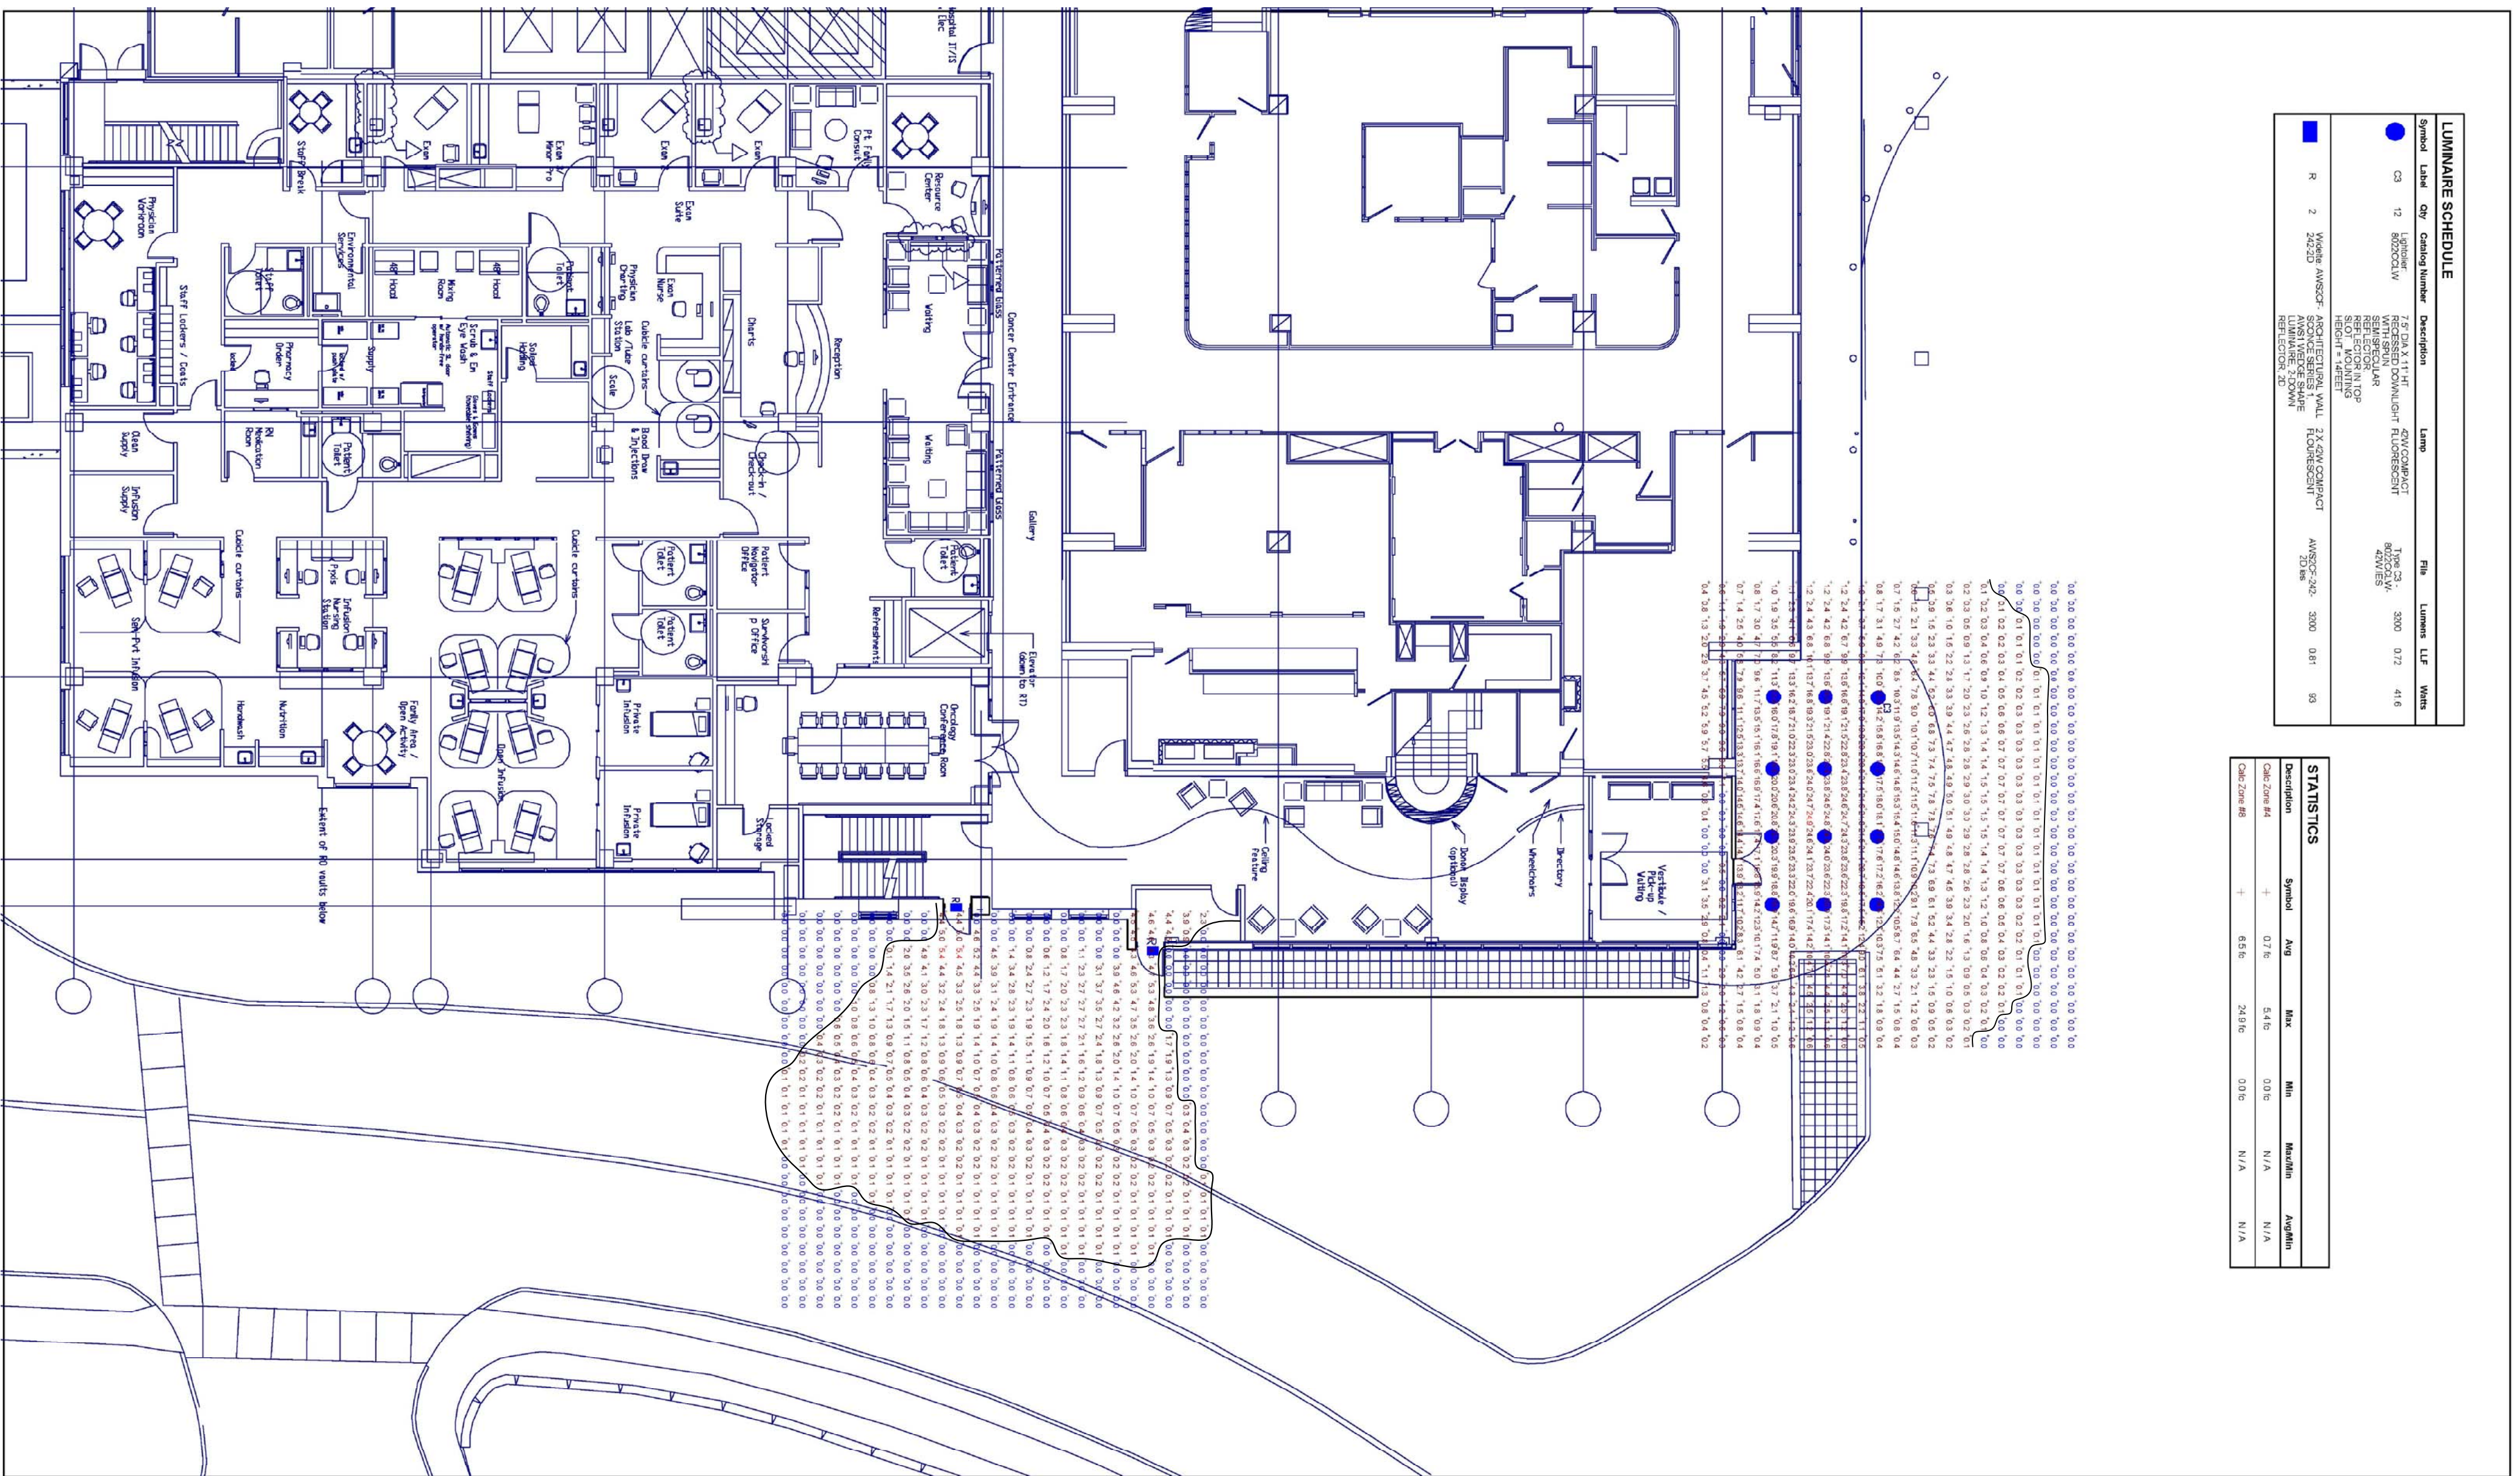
LUMINAIRE SCHEDULE

| Symbol | Label | Qty | Catalog Number | Description | Lamp | File | Lumens | LLF | Watts |
|---|---|---|---|---|---|---|---|---|---|
| | C3 | 12 | Lightolier 8022CCLW | 7.5" D.A. X 11" HT. RECESSED DOWNLIGHT WITH SPUN SEMISPECULAR REFLECTOR, REFLECTOR IN TOP SLOT MOUNTING HEIGHT = 14FEET | 42W COMPACT FLUORESCENT | Type C3 - 8022CCLW-42W.IES | 3000 | 0.72 | 41.6 |
| | R | 2 | Widelite AWS2CF-242-2D | ARCHITECTURAL WALL SCONCE SERIES AWS1 WEDGE SHAPE LUMINAIRE, 2-DOWN REFLECTOR 2D | 2X 42W COMPACT FLUORESCENT | AWS2CF-242-2D.ies | 3000 | 0.81 | 93 |

STATISTICS

| Description | Symbol | Avg | Max | Min | Max/Min | Avg/Min |
|---|---|---|---|---|---|---|
| Calc Zone #4 | + | 0.7 fc | 5.4 fc | 0.0 fc | N/A | N/A |
| Calc Zone #8 | + | 6.5 fc | 24.8 fc | 0.0 fc | N/A | N/A |

Physician Work-room
Staff Lockers / Coats
Staff Break
Staff Toilet
Environmental Services
Exam
Exam Minor Pro
Exam
Exam
Exam Suite
Pt Family Consult
Resource Center
48" Hood
Mixing Room
48" Hood
Patient Toilet
Physician Charting
Exam Nurse
Charts
Reception
Waiting
Patterned Glass
Cancer Center Entrance
Pharmacy Order
Supply
Scrub & Ent
Soiled Holding
Lab / Tube Station
Scale
Cubicle curtains
Blood Draw & Injections
Check-in / Checkout
Waiting
Patterned Glass
Gallery
Clean Supply
RN Medication Room
Patient Toilet
Infusion Supply
Cubicle curtains
Cubicle curtains
Semi-Pvt Infusion
Pyxis
Infusion Nursing Station
Patient Toilet
Patient Navigator Office
Patient Toilet
Patient Toilet
Survivorship Office
Refreshments
Elevator (down to RT)
Handwash
Nutrition
Family Area / Open Activity
Open Infusion
Private Infusion
Private Infusion
Oncology Conference Room
Locked Storage
Extent of RO vaults below
Hospital IT/IS Elec
Ceiling Feature
Donor Display (optional)
Wheelchairs
Directory
Vestibule / Pick-up Waiting
R
R
C3